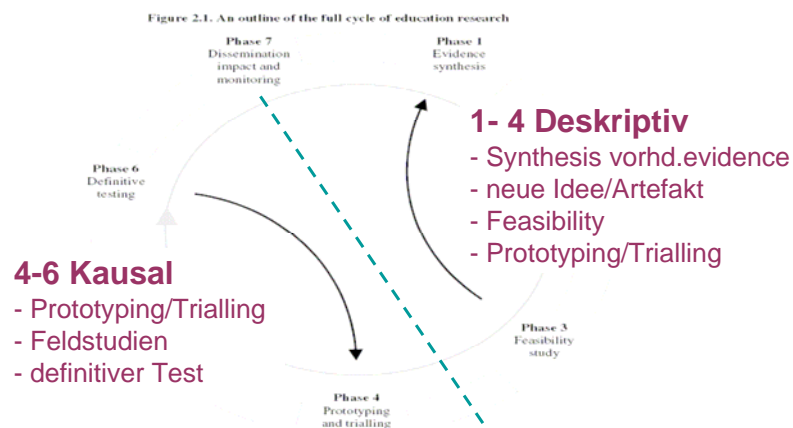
Figure 2.1. An outline of the full cycle of education research

Phase 7
Dissemination impact and monitoring

Phase 1
Evidence synthesis

1- 4 Deskriptiv
- Synthesis vorhd.evidence
- neue Idee/Artefakt
- Feasibility
- Prototyping/Trialling

Phase 6
Definitive testing

4-6 Kausal
- Prototyping/Trialling
- Feldstudien
- definitiver Test

Phase 3
Feasibility study

Phase 4
Prototyping and trialling